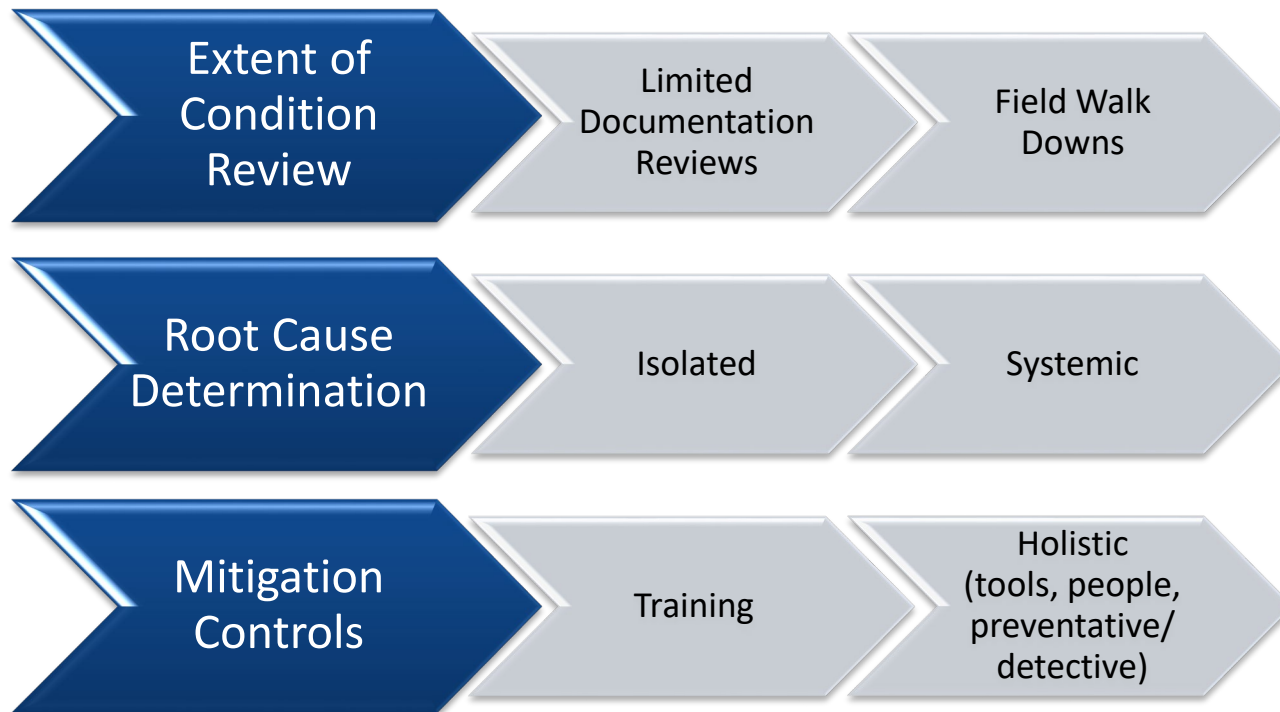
Extent of Condition Review

Limited Documentation Reviews

Field Walk Downs

Root Cause Determination

Isolated

Systemic

Mitigation Controls

Training

Holistic (tools, people, preventative/ detective)